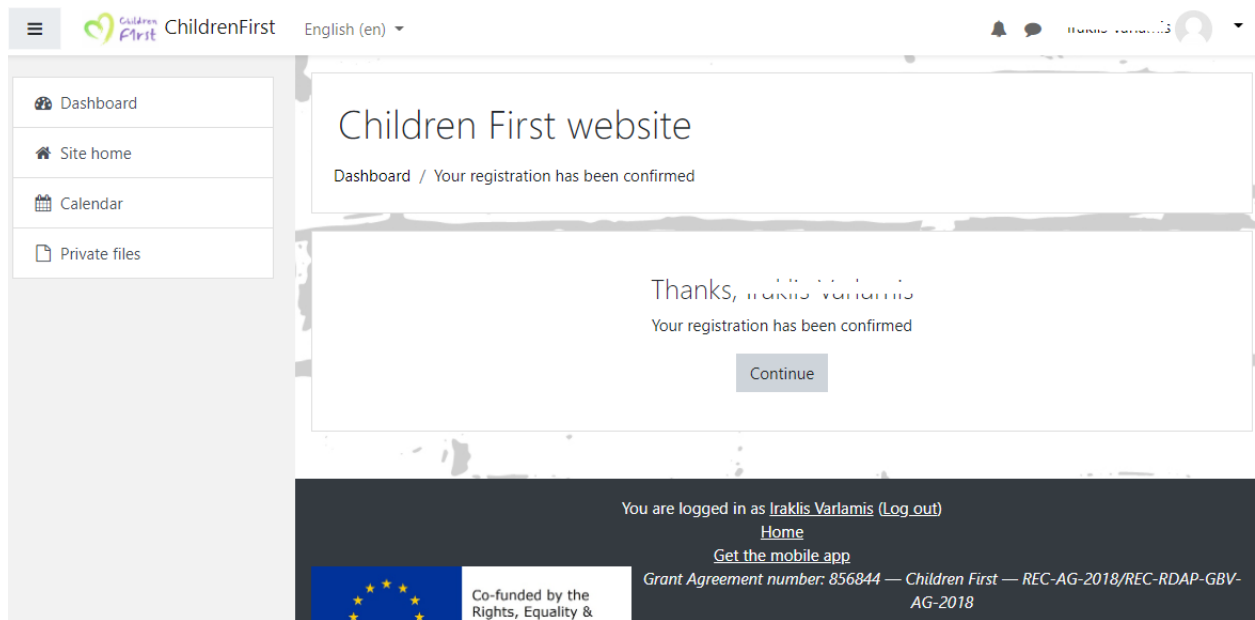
Children First ChildrenFirst English (en)

Iraklis Varlamis

Dashboard
Site home
Calendar
Private files

Children First website

Dashboard / Your registration has been confirmed

Thanks, Iraklis Varlamis
Your registration has been confirmed
Continue

You are logged in as Iraklis Varlamis (Log out)
Home
Get the mobile app
Grant Agreement number: 856844 — Children First — REC-AG-2018/REC-RDAP-GBV-AG-2018

Co-funded by the Rights, Equality &